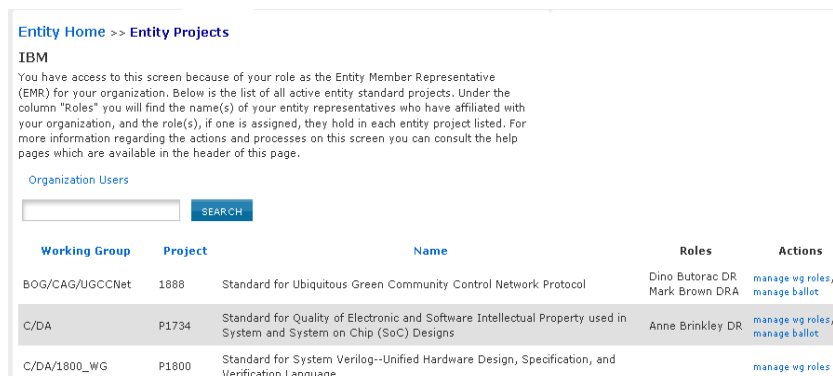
Entity Home >> Entity Projects

IBM

You have access to this screen because of your role as the Entity Member Representative (EMR) for your organization. Below is the list of all active entity standard projects. Under the column "Roles" you will find the name(s) of your entity representatives who have affiliated with your organization, and the role(s), if one is assigned, they hold in each entity project listed. For more information regarding the actions and processes on this screen you can consult the help pages which are available in the header of this page.

Organization Users

SEARCH

| Working Group | Project | Name | Roles | Actions |
|---|---|---|---|---|
| BOG/CAG/UGCCNet | 1888 | Standard for Ubiquitous Green Community Control Network Protocol | Dino Butorac DR Mark Brown DRA | manage wg roles, manage ballot |
| C/DA | P1734 | Standard for Quality of Electronic and Software Intellectual Property used in System and System on Chip (SoC) Designs | Anne Brinkley DR | manage wg roles, manage ballot |
| C/DA/1800_WG | P1800 | Standard for System Verilog--Unified Hardware Design, Specification, and Verification Language | | manage wg roles |